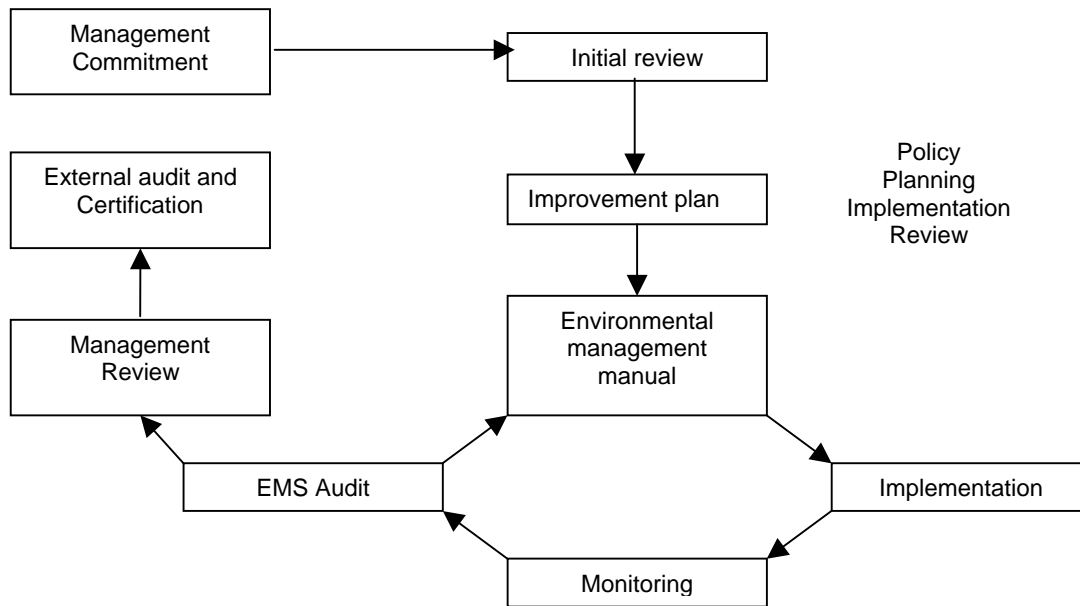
Management Commitment

Initial review

Policy
Planning
Implementation
Review

External audit and Certification

Improvement plan

Management Review

Environmental management manual

EMS Audit

Implementation

Monitoring